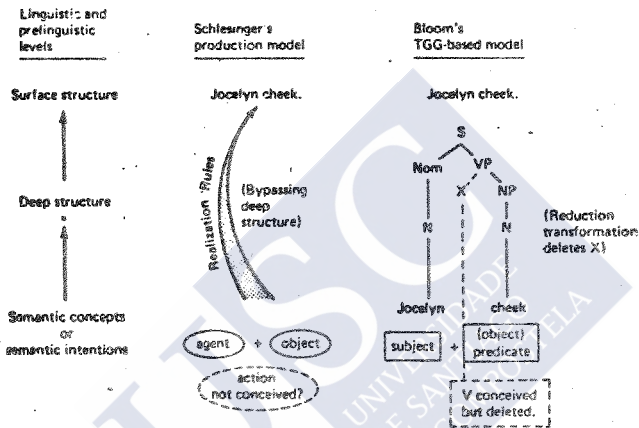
Linguistic and prelinguistic levels

Schlesinger's production model

Bloom's TGG-based model

Surface structure

Deep structure

Semantic concepts or semantic intentions

Jocelyn cheek.

Realization Rules

(Bypassing deep structure)

agent + object

action not conceived?

Jocelyn cheek.

S

Nom

VP

X

NP

N

N

(Reduction transformation deletes X)

Jocelyn

cheek

subject + (object) predicate

V conceived but deleted.

UNIVERSIDADE DE SANTIAGO DE COMPOSTELA